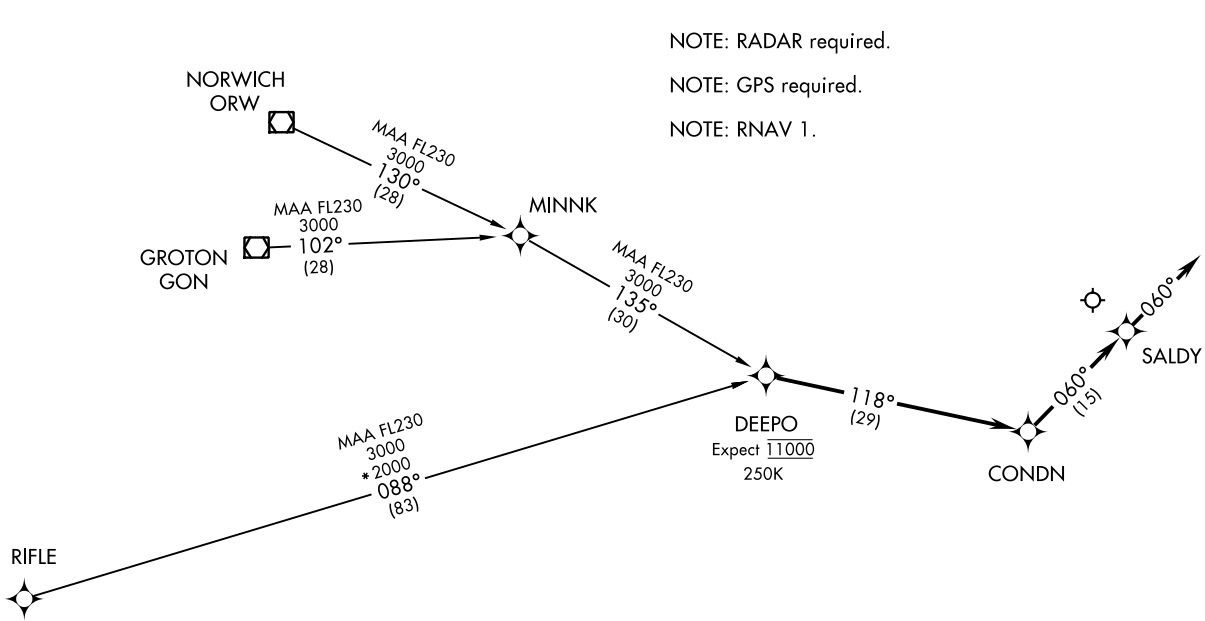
NOTE: RADAR required.

NOTE: GPS required.

NOTE: RNAV 1.

NORWICH
ORW

MAA FL230
3000
130°
(28)

MAA FL230
3000
102°
(28)

GROTON
GON

MINNK

MAA FL230
3000
135°
(30)

MAA FL230
3000
*2000
088°
(83)

RIFLE

DEEPO
Expect $\overline{\underline{11000}}$
250K

118°
(29)

CONDN

060°
(15)

SALDY

060°